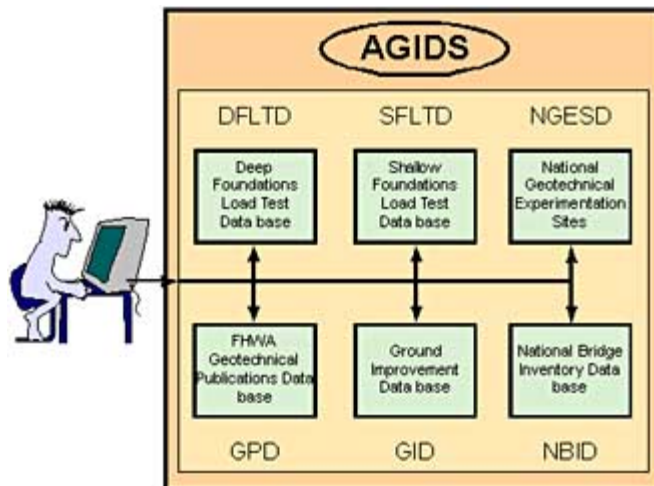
AGIDS

DFLTD

Deep Foundations Load Test Data base

SFLTD

Shallow Foundations Load Test Data base

NGESD

National Geotechnical Experimentation Sites

FHWA Geotechnical Publications Data base

GPD

Ground Improvement Data base

GID

National Bridge Inventory Data base

NBID